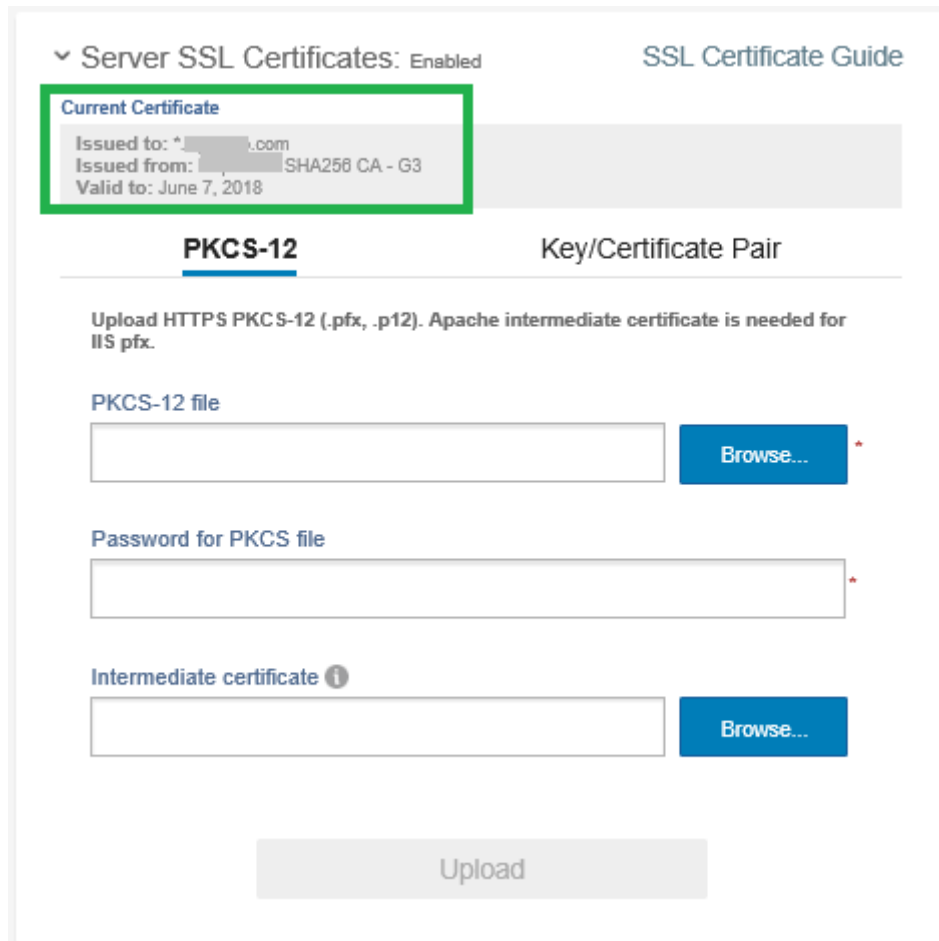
Server SSL Certificates: Enabled

SSL Certificate Guide

Current Certificate

Issued to: *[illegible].com
Issued from: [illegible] SHA256 CA - G3
Valid to: June 7, 2018

PKCS-12

Key/Certificate Pair

Upload HTTPS PKCS-12 (.pfx, .p12). Apache intermediate certificate is needed for IIS pfx.

PKCS-12 file

Browse...

*

Password for PKCS file

*

Intermediate certificate

Browse...

Upload